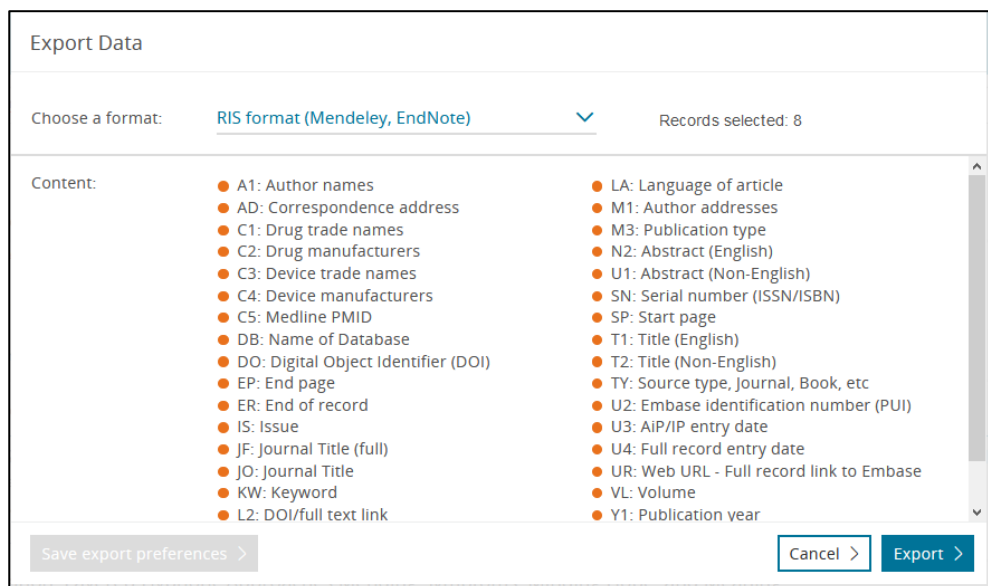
Export Data

Choose a format: RIS format (Mendeley, EndNote)

Records selected: 8

Content:

- A1: Author names
- AD: Correspondence address
- C1: Drug trade names
- C2: Drug manufacturers
- C3: Device trade names
- C4: Device manufacturers
- C5: Medline PMID
- DB: Name of Database
- DO: Digital Object Identifier (DOI)
- EP: End page
- ER: End of record
- IS: Issue
- JF: Journal Title (full)
- JO: Journal Title
- KW: Keyword
- L2: DOI/full text link

- LA: Language of article
- M1: Author addresses
- M3: Publication type
- N2: Abstract (English)
- U1: Abstract (Non-English)
- SN: Serial number (ISSN/ISBN)
- SP: Start page
- T1: Title (English)
- T2: Title (Non-English)
- TY: Source type, Journal, Book, etc
- U2: Embase identification number (PUI)
- U3: AiP/IP entry date
- U4: Full record entry date
- UR: Web URL - Full record link to Embase
- VL: Volume
- Y1: Publication year

Save export preferences >

Cancel >

Export >